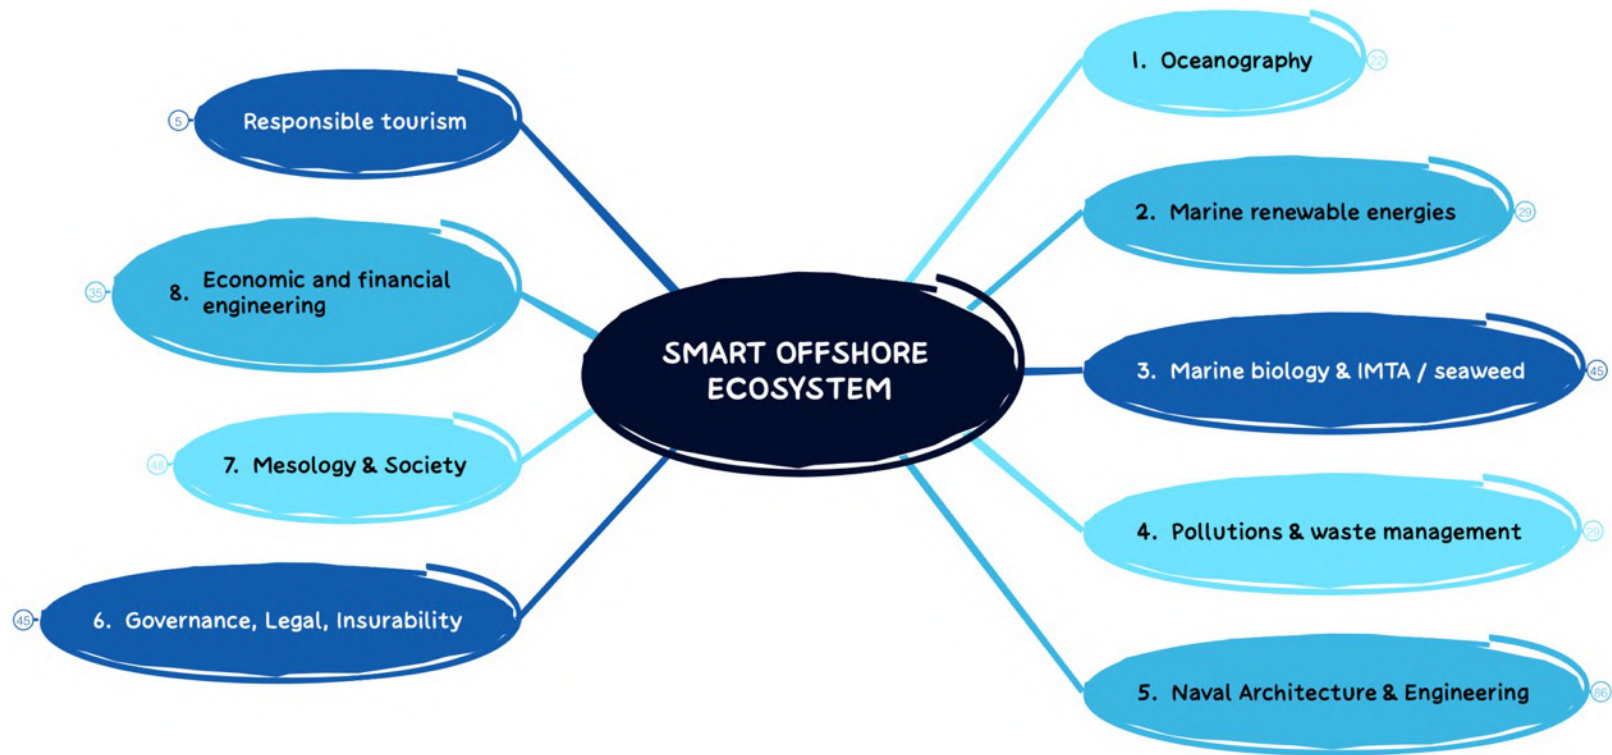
SMART OFFSHORE ECOSYSTEM

1. Oceanography
22

2. Marine renewable energies
29

3. Marine biology & IMTA / seaweed
45

4. Pollutions & waste management
29

5. Naval Architecture & Engineering
86

5
Responsible tourism

35
8. Economic and financial engineering

48
7. Mesology & Society

45
6. Governance, Legal, Insurability